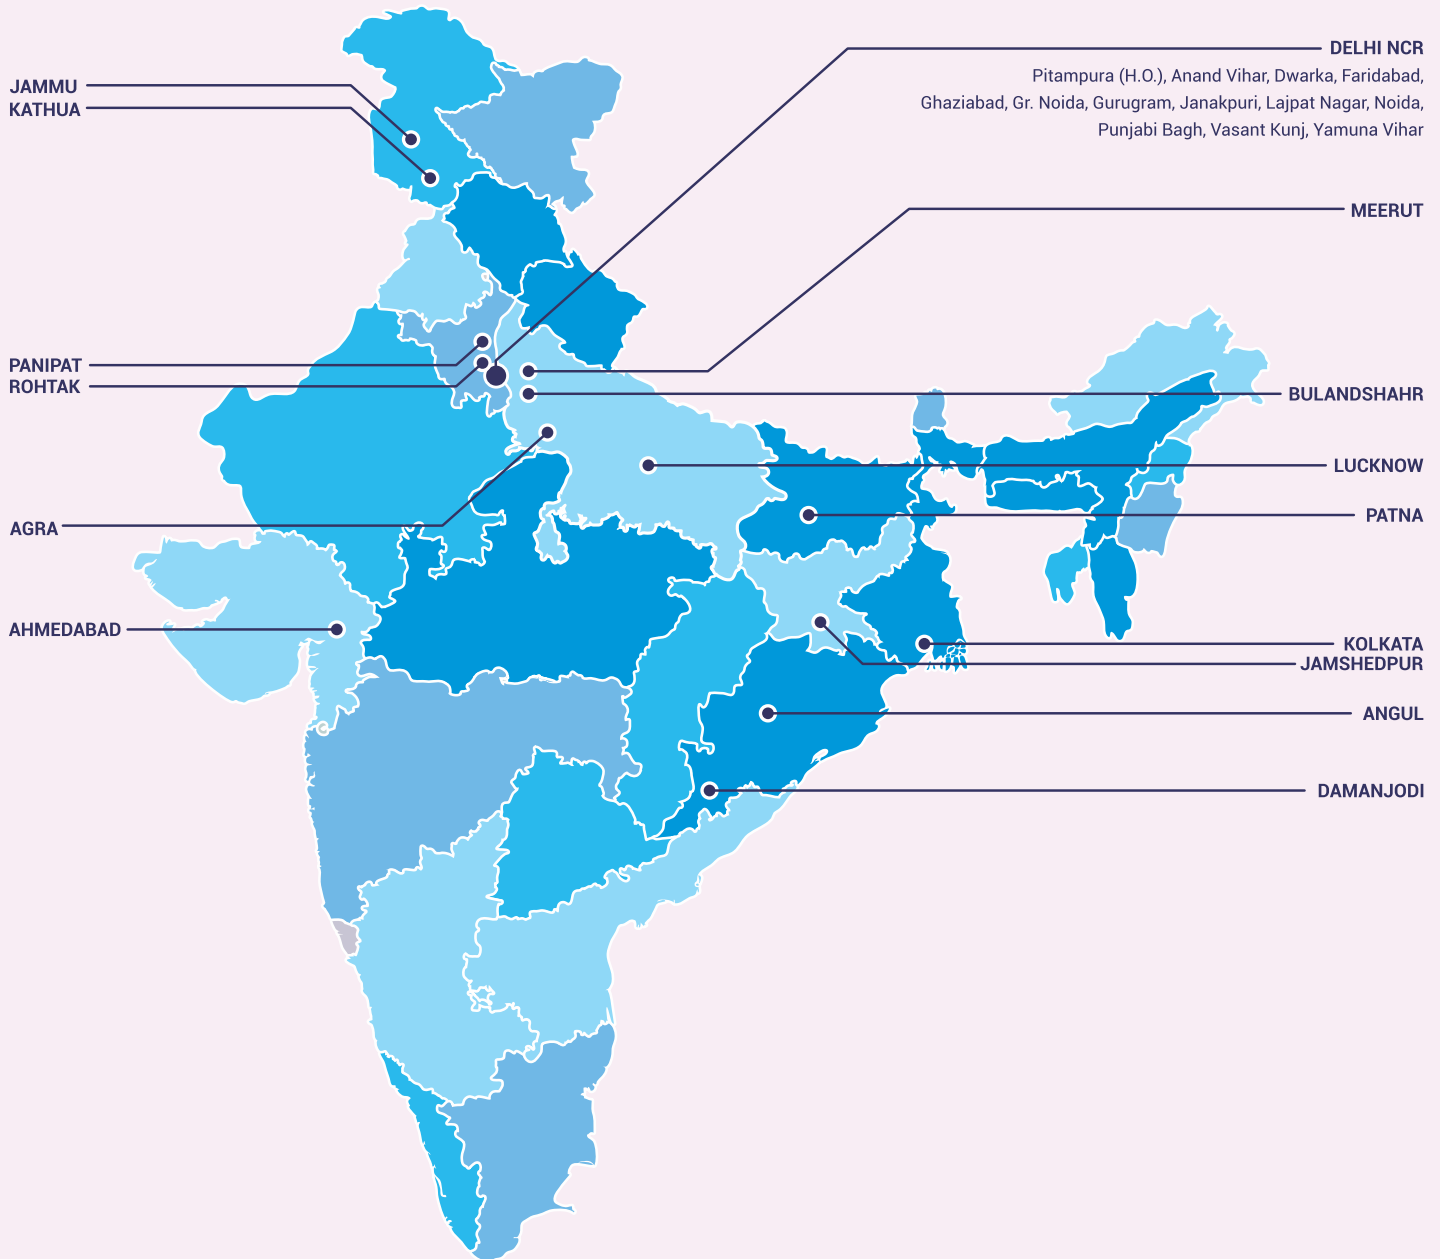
JAMMU
KATHUA

DELHI NCR
Pitampura (H.O.), Anand Vihar, Dwarka, Faridabad, Ghaziabad, Gr. Noida, Gurugram, Janakpuri, Lajpat Nagar, Noida, Punjabi Bagh, Vasant Kunj, Yamuna Vihar

MEERUT

PANIPAT
ROHTAK

BULANDSHAHR

LUCKNOW

AGRA

PATNA

AHMEDABAD

KOLKATA
JAMSHEDPUR

ANGUL

DAMANJODI